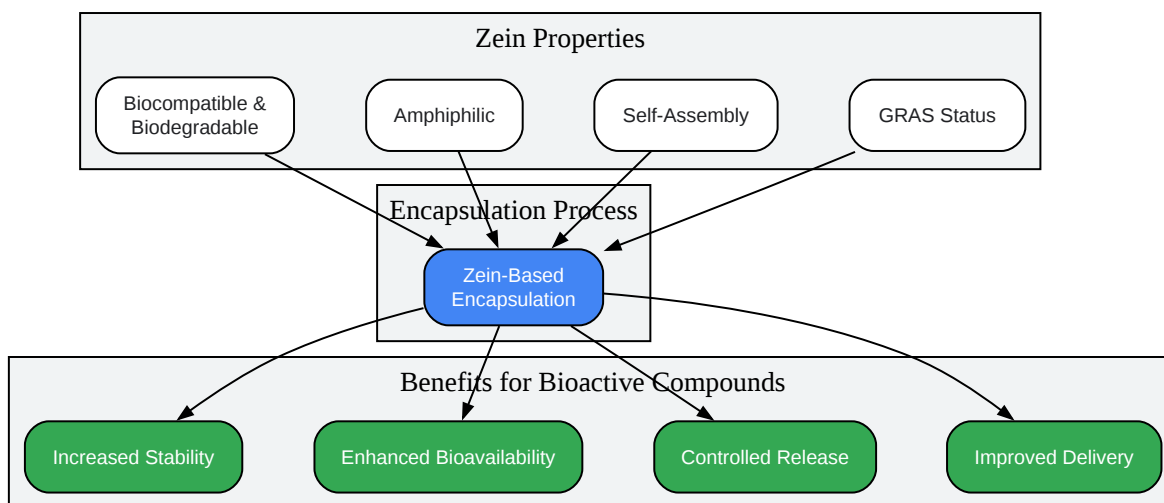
Zein Properties

Biocompatible & Biodegradable

Amphiphilic

Self-Assembly

GRAS Status

Encapsulation Process

Zein-Based Encapsulation

Benefits for Bioactive Compounds

Increased Stability

Enhanced Bioavailability

Controlled Release

Improved Delivery